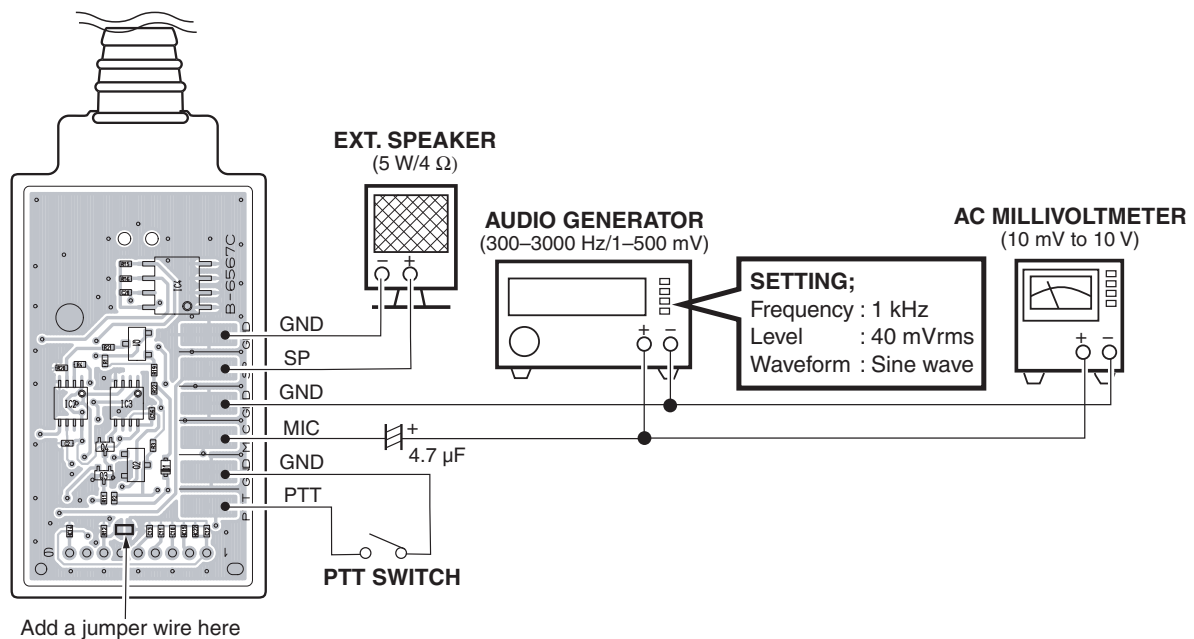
EXT. SPEAKER
(5 W/4 Ω)

AUDIO GENERATOR
(300–3000 Hz/1–500 mV)

AC MILLIVOLTMETER
(10 mV to 10 V)

SETTING;
Frequency : 1 kHz
Level : 40 mVrms
Waveform : Sine wave

B-6567C

IC1
IC2
IC3
Q1
Q2
Q3

GND
SP
GND
MIC
GND
PTT

4.7 μF

PTT SWITCH

Add a jumper wire here